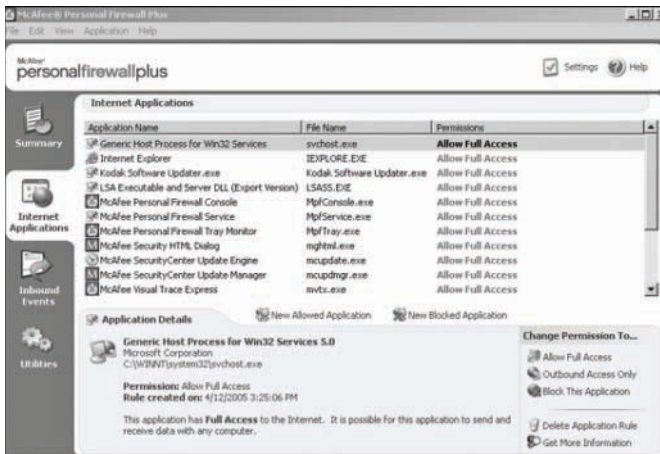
McAfee® Personal Firewall Plus

File Edit View Application Help

McAfee personalfirewallplus

Settings Help

Summary

Internet Applications

Inbound Events

Utilities

Internet Applications

| Application Name | File Name | Permissions |
|---|---|---|
| Generic Host Process for Win32 Services | svchost.exe | Allow Full Access |
| Internet Explorer | IEXPLORE.EXE | Allow Full Access |
| Kodak Software Updater.exe | Kodak Software Updater.exe | Allow Full Access |
| LSA Executable and Server DLL (Export Version) | LSASS.EXE | Allow Full Access |
| McAfee Personal Firewall Console | MpfConsole.exe | Allow Full Access |
| McAfee Personal Firewall Service | MpfService.exe | Allow Full Access |
| McAfee Personal Firewall Tray Monitor | MpfTray.exe | Allow Full Access |
| McAfee Security HTML Dialog | mghtml.exe | Allow Full Access |
| McAfee SecurityCenter Update Engine | mcupdate.exe | Allow Full Access |
| McAfee SecurityCenter Update Manager | mcupdmgr.exe | Allow Full Access |
| McAfee Visual Trace Express | mvtx.exe | Allow Full Access |

New Allowed Application New Blocked Application

Application Details

Generic Host Process for Win32 Services 5.0
Microsoft Corporation
C:\WINNT\system32\svchost.exe

Permission: Allow Full Access
Rule created on: 4/12/2005 3:25:06 PM

This application has Full Access to the Internet. It is possible for this application to send and receive data with any computer.

Change Permission To...

Allow Full Access

Outbound Access Only

Block This Application

Delete Application Rule

Get More Information